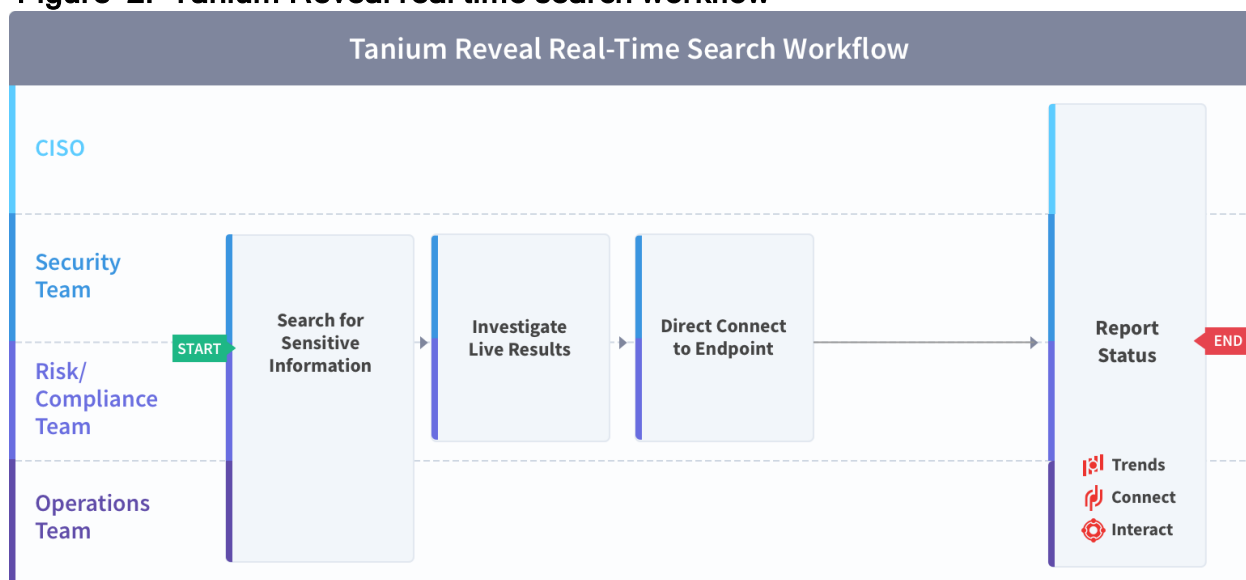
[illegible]

Tanium Reveal Real-Time Search Workflow

CISO

Security Team

Risk/ Compliance Team

Operations Team

START

Search for Sensitive Information

Investigate Live Results

Direct Connect to Endpoint

Report Status

END

Trends

Connect

Interact